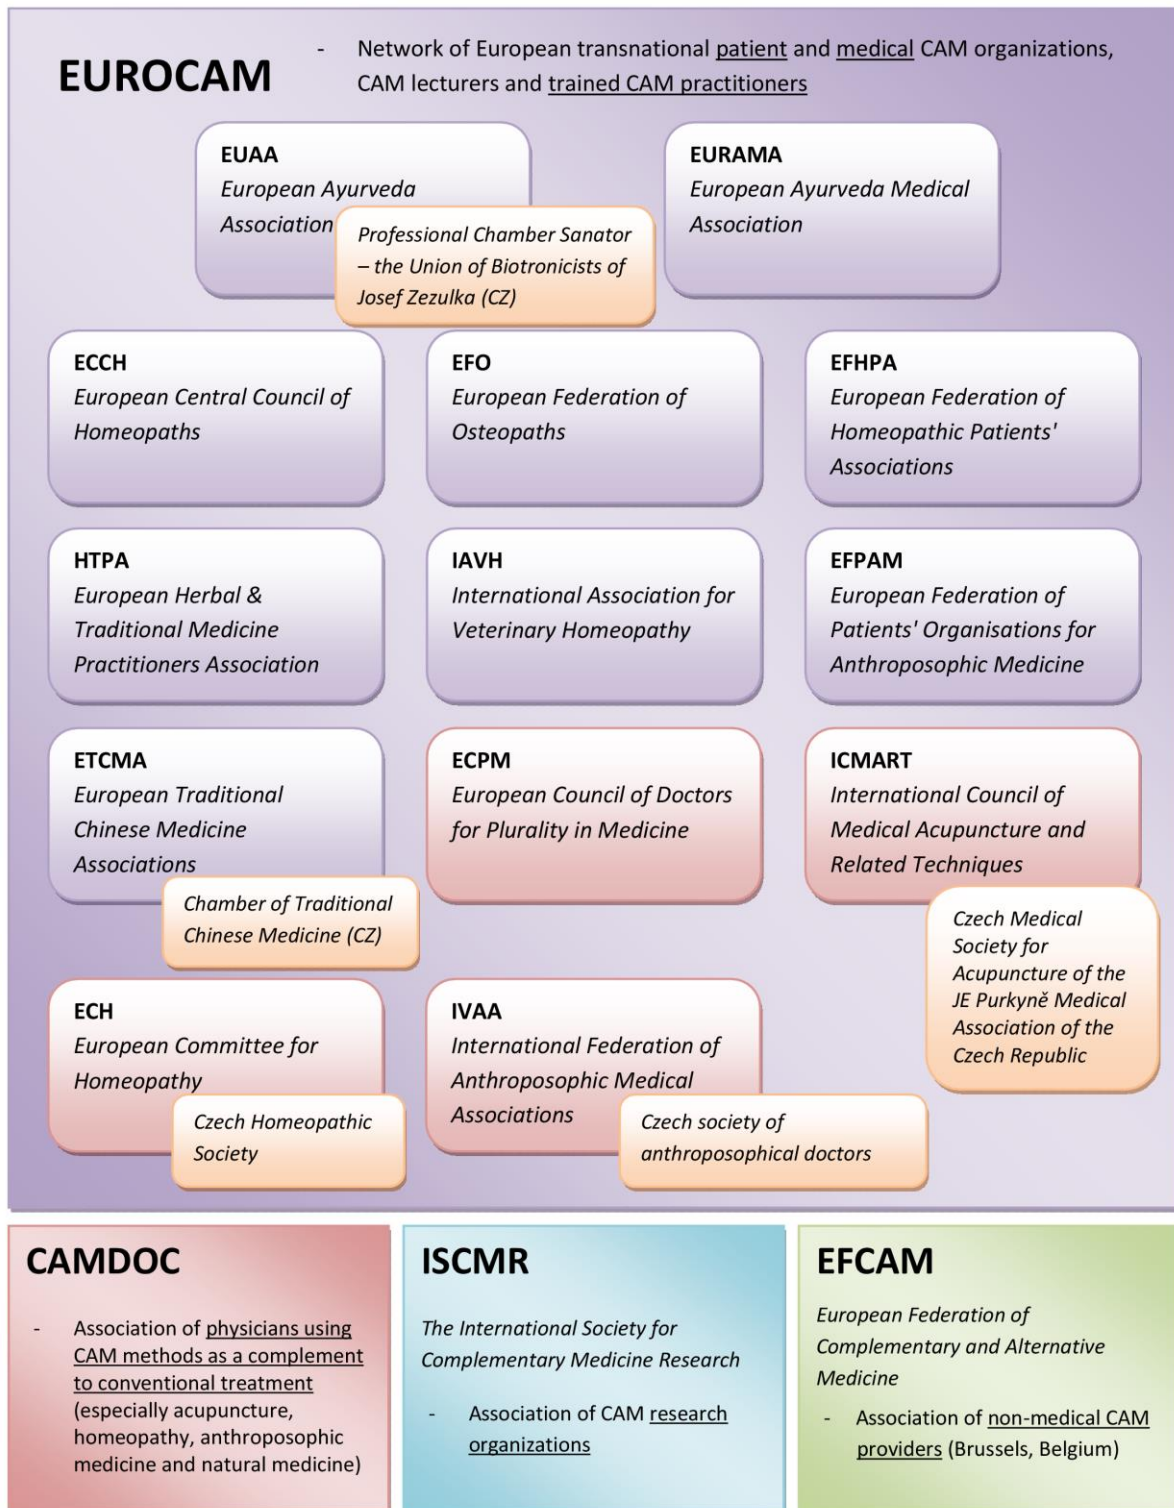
EUROCAM

- Network of European transnational patient and medical CAM organizations, CAM lecturers and trained CAM practitioners

EUAA
European Ayurveda Association

Professional Chamber Sanator – the Union of Biotronicists of Josef Zezulka (CZ)

EURAMA
European Ayurveda Medical Association

ECCH
European Central Council of Homeopaths

EFO
European Federation of Osteopaths

EFHPA
European Federation of Homeopathic Patients' Associations

HTPA
European Herbal & Traditional Medicine Practitioners Association

IAVH
International Association for Veterinary Homeopathy

EFPAM
European Federation of Patients' Organisations for Anthroposophic Medicine

ETCMA
European Traditional Chinese Medicine Associations

Chamber of Traditional Chinese Medicine (CZ)

ECPM
European Council of Doctors for Plurality in Medicine

ICMART
International Council of Medical Acupuncture and Related Techniques

Czech Medical Society for Acupuncture of the JE Purkyně Medical Association of the Czech Republic

ECH
European Committee for Homeopathy

Czech Homeopathic Society

IVAA
International Federation of Anthroposophic Medical Associations

Czech society of anthroposophical doctors

CAMDOC

- Association of physicians using CAM methods as a complement to conventional treatment (especially acupuncture, homeopathy, anthroposophic medicine and natural medicine)

ISCMR

The International Society for Complementary Medicine Research

- Association of CAM research organizations

EFCAM

European Federation of Complementary and Alternative Medicine

- Association of non-medical CAM providers (Brussels, Belgium)